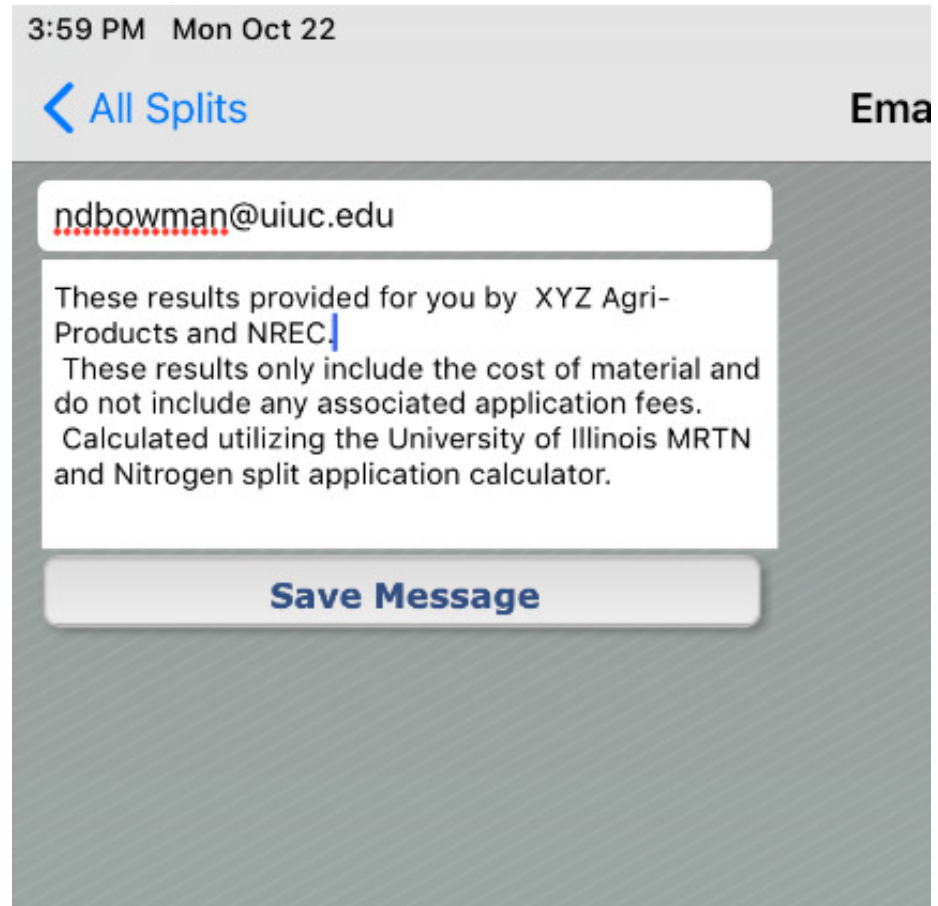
3:59 PM Mon Oct 22

All Splits

Ema

ndbowman@uiuc.edu

These results provided for you by XYZ Agri-Products and NREC.
These results only include the cost of material and do not include any associated application fees.
Calculated utilizing the University of Illinois MRTN and Nitrogen split application calculator.

Save Message